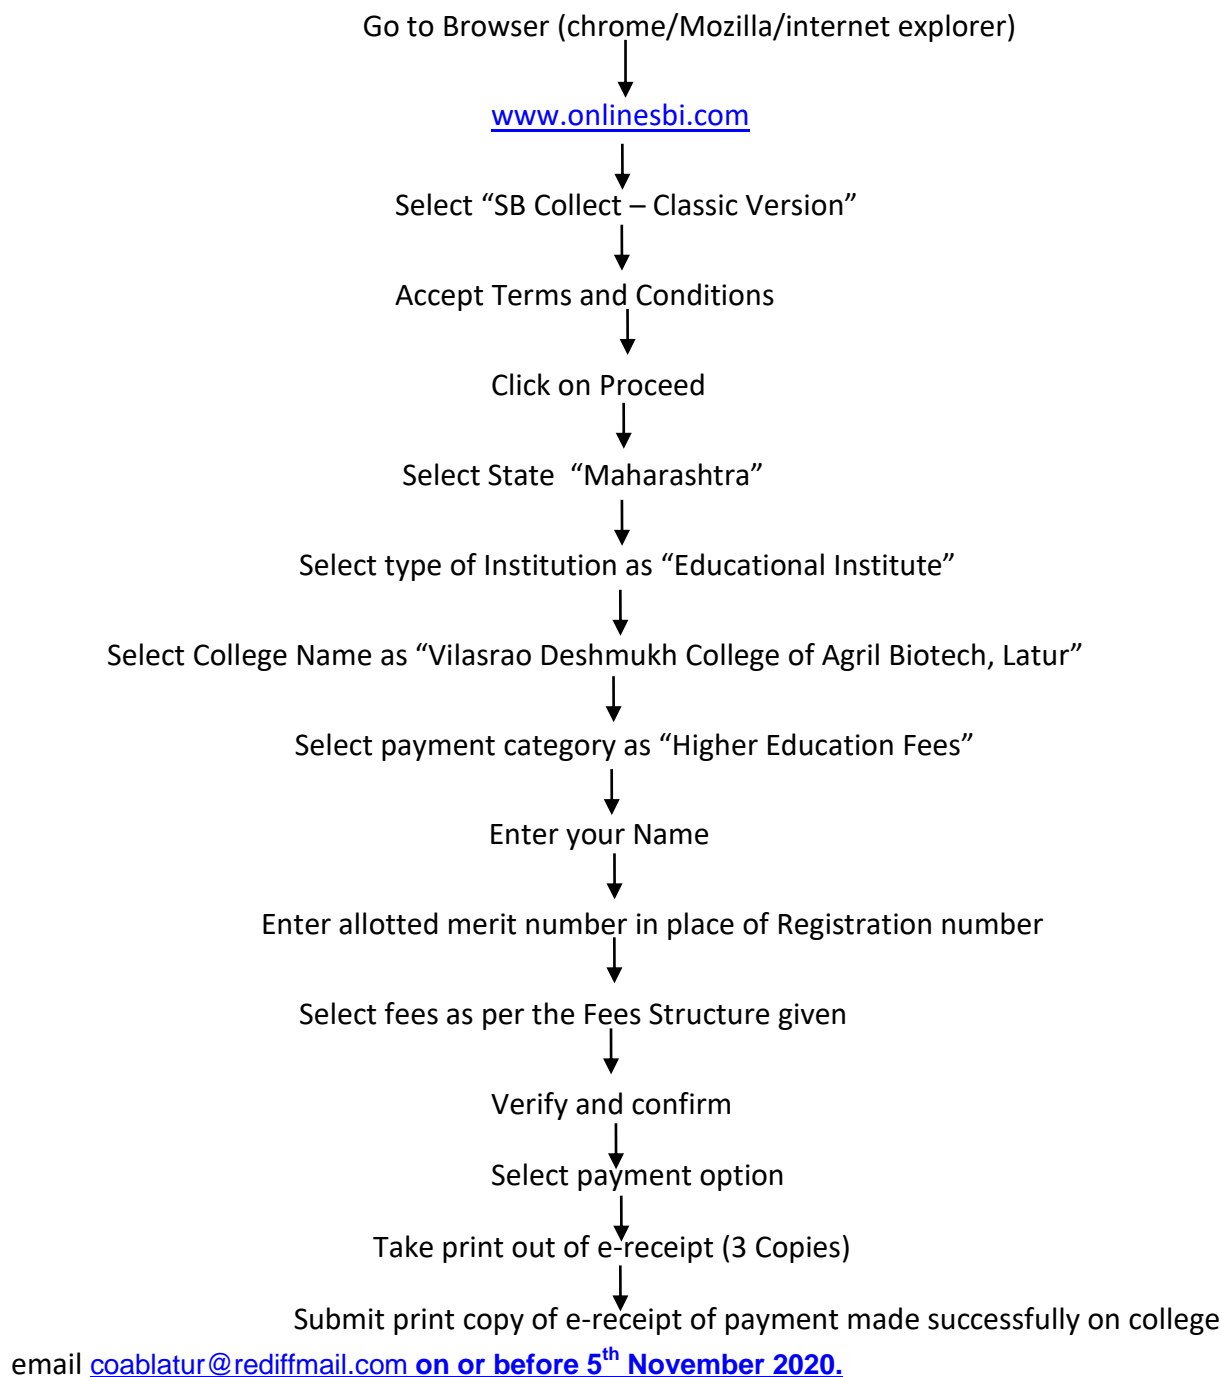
Go to Browser (chrome/Mozilla/internet explorer)

www.onlinesbi.com

Select “SB Collect – Classic Version”

Accept Terms and Conditions

Click on Proceed

Select State “Maharashtra”

Select type of Institution as “Educational Institute”

Select College Name as “Vilasrao Deshmukh College of Agril Biotech, Latur”

Select payment category as “Higher Education Fees”

Enter your Name

Enter allotted merit number in place of Registration number

Select fees as per the Fees Structure given

Verify and confirm

Select payment option

Take print out of e-receipt (3 Copies)

Submit print copy of e-receipt of payment made successfully on college email coablatur@rediffmail.com on or before 5$^{th}$ November 2020.